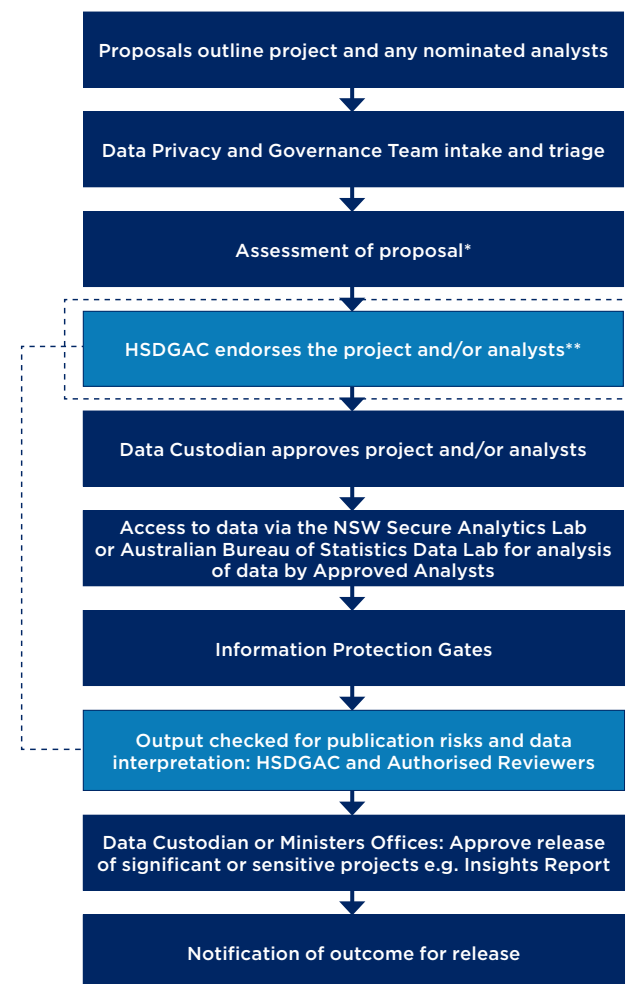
Proposals outline project and any nominated analysts

Data Privacy and Governance Team intake and triage

Assessment of proposal*

HSDGAC endorses the project and/or analysts**

Data Custodian approves project and/or analysts

Access to data via the NSW Secure Analytics Lab or Australian Bureau of Statistics Data Lab for analysis of data by Approved Analysts

Information Protection Gates

Output checked for publication risks and data interpretation: HSDGAC and Authorised Reviewers

Data Custodian or Ministers Offices: Approve release of significant or sensitive projects e.g. Insights Report

Notification of outcome for release